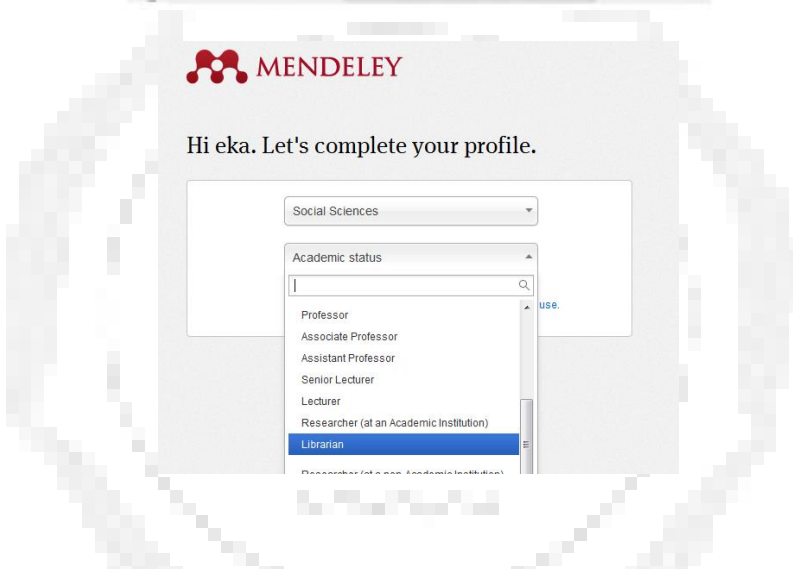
MENDELEY

Hi eka. Let's complete your profile.

Social Sciences

Academic status

use.

Professor
Associate Professor
Assistant Professor
Senior Lecturer
Lecturer
Researcher (at an Academic Institution)
Librarian
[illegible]